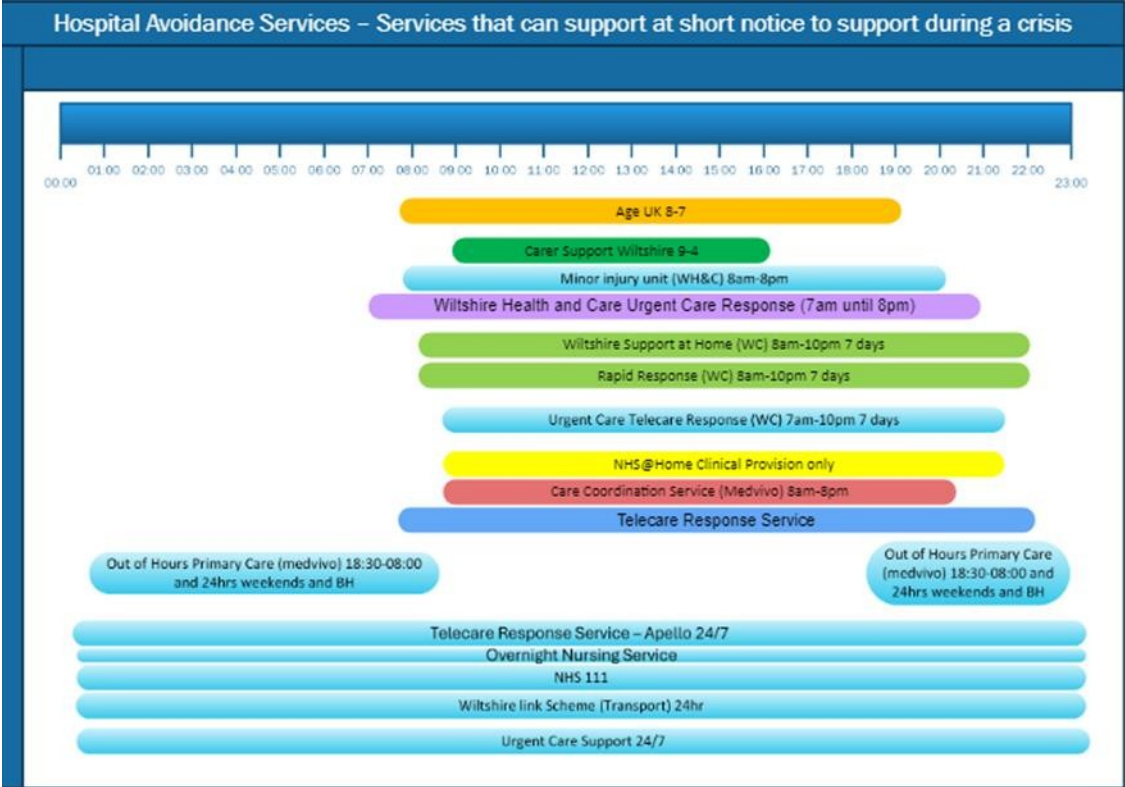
Hospital Avoidance Services – Services that can support at short notice to support during a crisis

00:00 01:00 02:00 03:00 04:00 05:00 06:00 07:00 08:00 09:00 10:00 11:00 12:00 13:00 14:00 15:00 16:00 17:00 18:00 19:00 20:00 21:00 22:00 23:00

Age UK 8-7

Carer Support Wiltshire 9-4

Minor injury unit (WH&C) 8am-8pm

Wiltshire Health and Care Urgent Care Response (7am until 8pm)

Wiltshire Support at Home (WC) 8am-10pm 7 days

Rapid Response (WC) 8am-10pm 7 days

Urgent Care Telecare Response (WC) 7am-10pm 7 days

NHS@Home Clinical Provision only

Care Coordination Service (Medvivo) 8am-8pm

Telecare Response Service

Out of Hours Primary Care (medvivo) 18:30-08:00 and 24hrs weekends and BH

Out of Hours Primary Care (medvivo) 18:30-08:00 and 24hrs weekends and BH

Telecare Response Service – Apello 24/7

Overnight Nursing Service

NHS 111

Wiltshire link Scheme (Transport) 24hr

Urgent Care Support 24/7